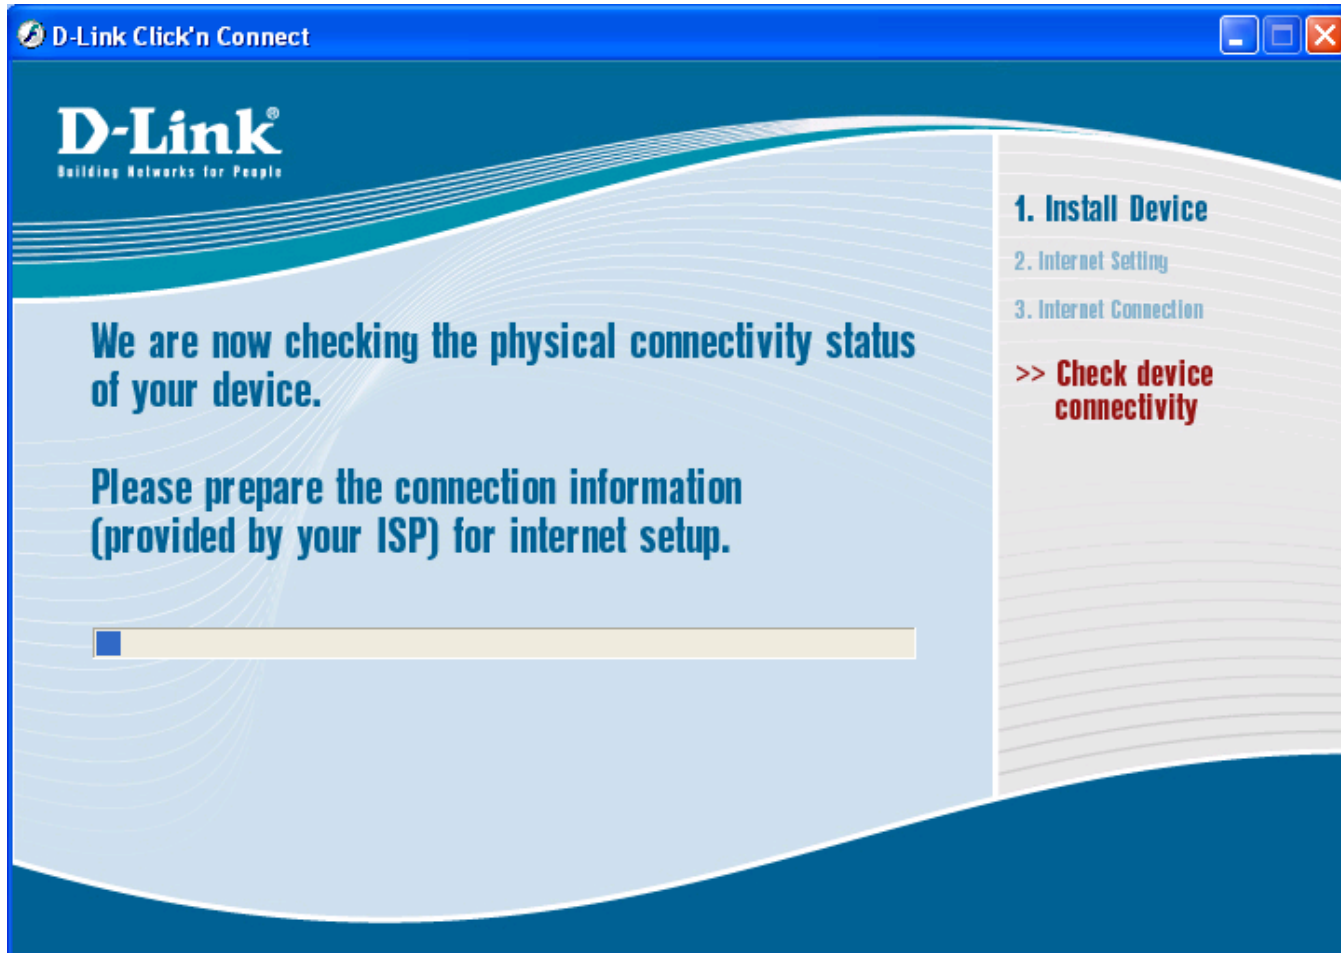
D-Link Click'n Connect

D-Link®
Building Networks for People

We are now checking the physical connectivity status of your device.

Please prepare the connection information (provided by your ISP) for internet setup.

1. Install Device
2. Internet Setting
3. Internet Connection
>> Check device connectivity